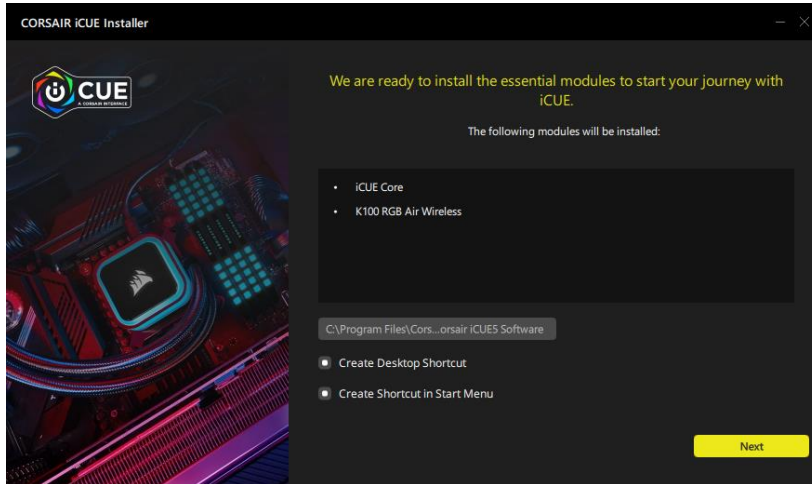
CORSAIR iCUE Installer

iCUE
A CORSAIR INTERFACE

We are ready to install the essential modules to start your journey with iCUE.

The following modules will be installed:

• iCUE Core
• K100 RGB Air Wireless

C:\Program Files\Cors...orsair iCUE5 Software

Create Desktop Shortcut

Create Shortcut in Start Menu

Next